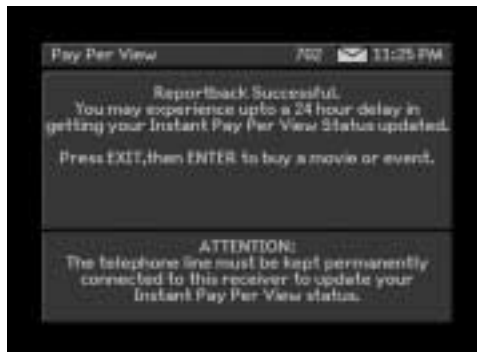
Pay Per View 702 11:25 PM

Reportback Successful.
You may experience upto a 24 hour delay in getting your Instant Pay Per View Status updated.

Press EXIT,then ENTER to buy a movie or event.

ATTENTION:
The telephone line must be kept permanently connected to this receiver to update your Instant Pay Per View status.